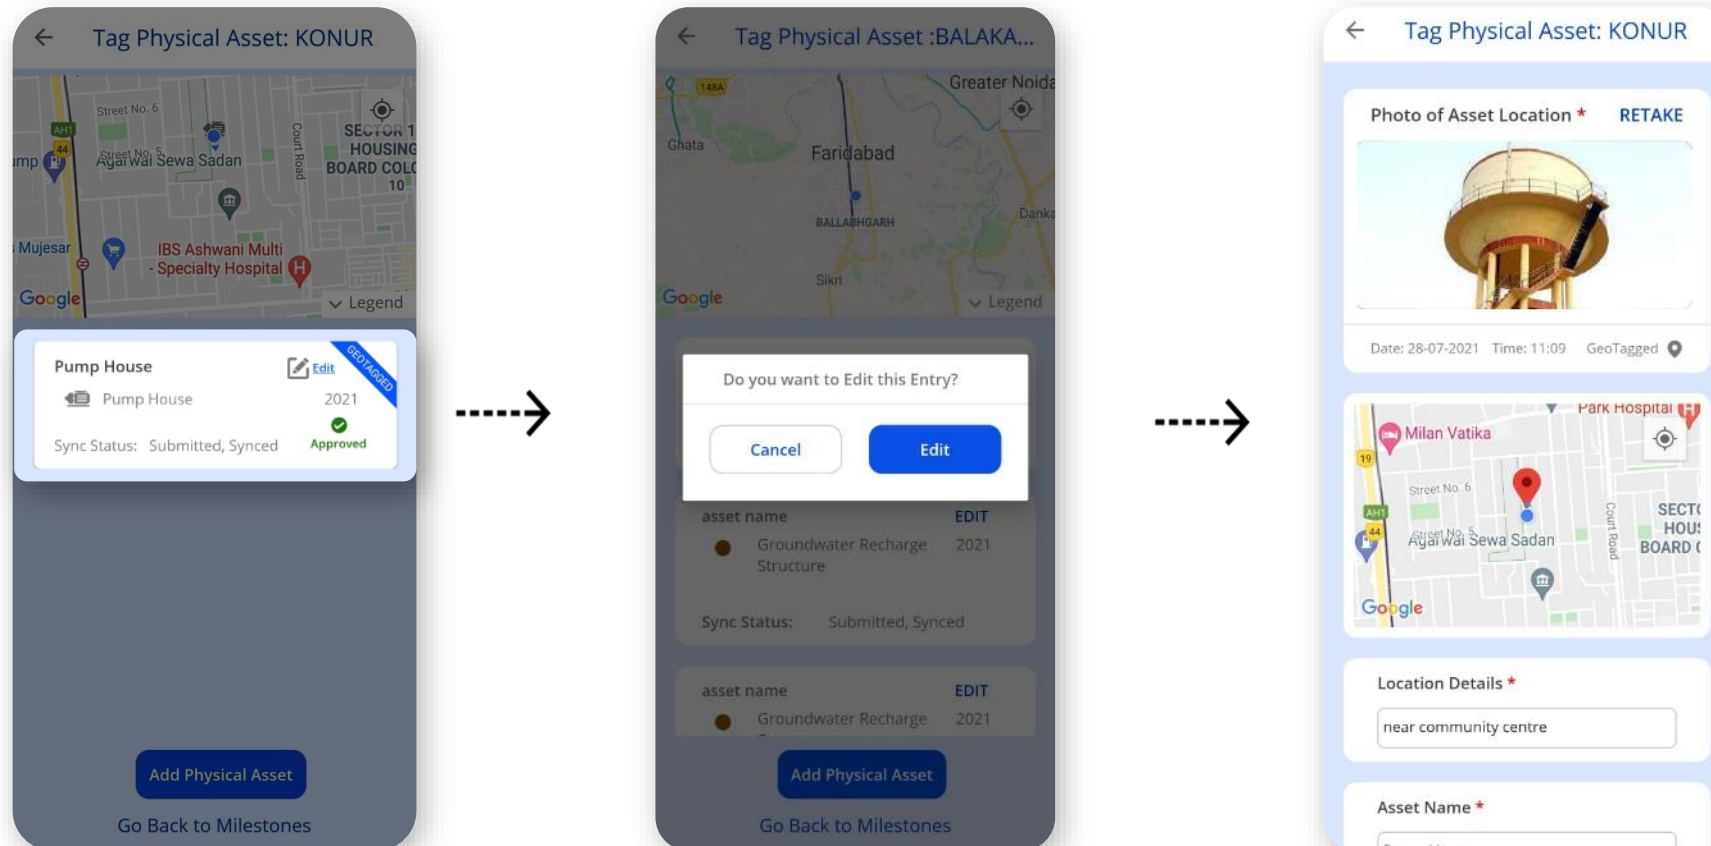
Tag Physical Asset: KONUR

Street No. 6
AH1
44
Agarwal Sewa Sadan
Street No. 5
Court Road
SECTOR 1
HOUSING
BOARD COL
10
Mujesar
IBS Ashwani Multi - Specialty Hospital
Google
Legend

Pump House
Edit
GEOTAGGED
Pump House
2021
Approved
Sync Status: Submitted, Synced

Add Physical Asset
Go Back to Milestones

Tag Physical Asset :BALAKA...

148A
Greater Noida
Ghata
Faridabad
BALLABHGARH
Dank
Sikri
Google
Legend

Do you want to Edit this Entry?
Cancel
Edit

asset name
EDIT
Groundwater Recharge Structure
2021
Sync Status: Submitted, Synced

asset name
EDIT
Groundwater Recharge
2021

Add Physical Asset
Go Back to Milestones

Tag Physical Asset: KONUR

Photo of Asset Location *
RETAKE
Date: 28-07-2021 Time: 11:09 GeoTagged

Park Hospital
Milan Vatika
19
Street No. 6
AH1
44
Street No. 5
Agarwal Sewa Sadan
Court Road
SECT
HOU
BOARD
Google

Location Details *
near community centre

Asset Name *